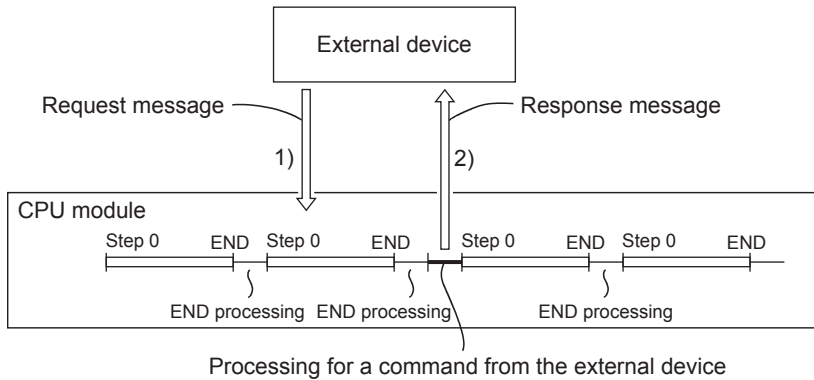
External device

Request message

Response message

1)

2)

CPU module

Step 0

END

Step 0

END

Step 0

END

Step 0

END

END processing

END processing

END processing

Processing for a command from the external device